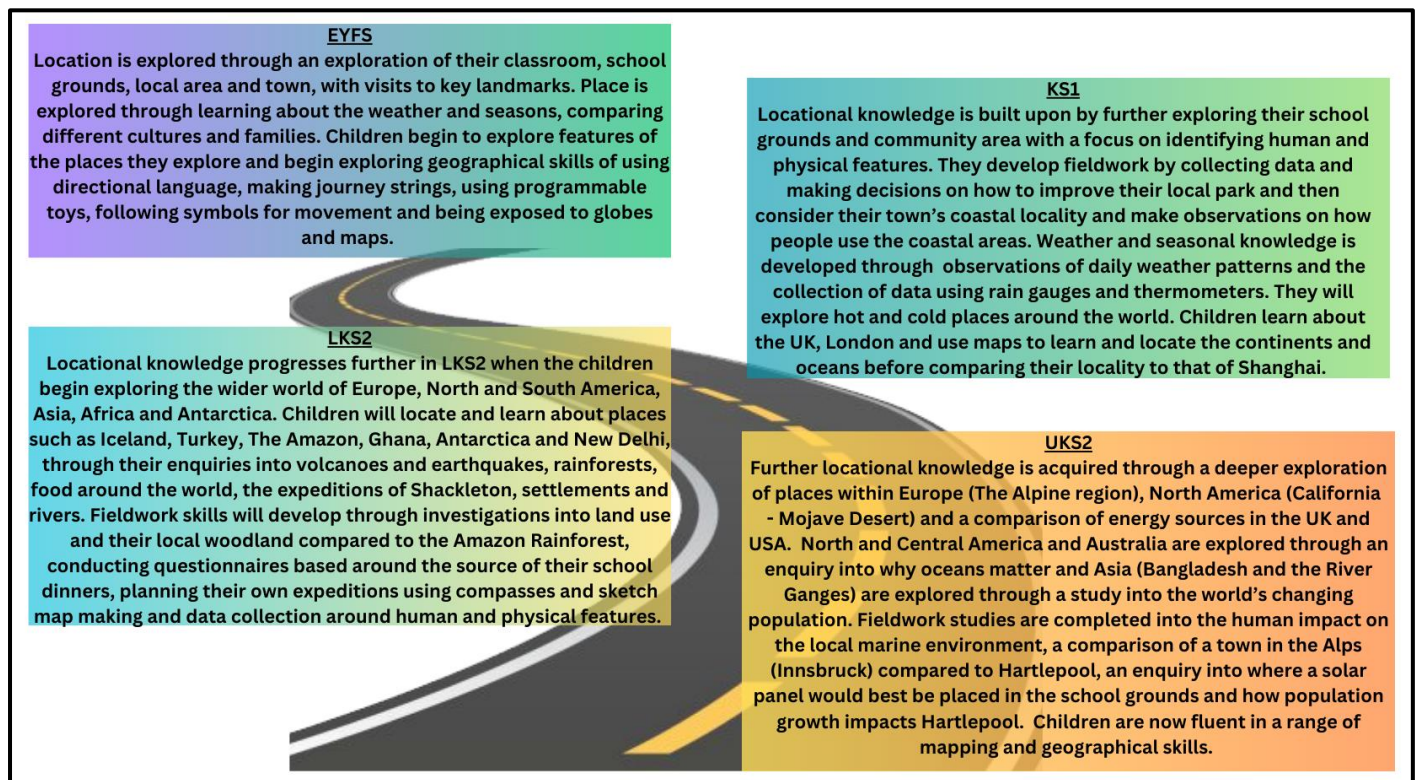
EYFS
Location is explored through an exploration of their classroom, school grounds, local area and town, with visits to key landmarks. Place is explored through learning about the weather and seasons, comparing different cultures and families. Children begin to explore features of the places they explore and begin exploring geographical skills of using directional language, making journey strings, using programmable toys, following symbols for movement and being exposed to globes and maps.

KS1
Locational knowledge is built upon by further exploring their school grounds and community area with a focus on identifying human and physical features. They develop fieldwork by collecting data and making decisions on how to improve their local park and then consider their town's coastal locality and make observations on how people use the coastal areas. Weather and seasonal knowledge is developed through observations of daily weather patterns and the collection of data using rain gauges and thermometers. They will explore hot and cold places around the world. Children learn about the UK, London and use maps to learn and locate the continents and oceans before comparing their locality to that of Shanghai.

LKS2
Locational knowledge progresses further in LKS2 when the children begin exploring the wider world of Europe, North and South America, Asia, Africa and Antarctica. Children will locate and learn about places such as Iceland, Turkey, The Amazon, Ghana, Antarctica and New Delhi, through their enquiries into volcanoes and earthquakes, rainforests, food around the world, the expeditions of Shackleton, settlements and rivers. Fieldwork skills will develop through investigations into land use and their local woodland compared to the Amazon Rainforest, conducting questionnaires based around the source of their school dinners, planning their own expeditions using compasses and sketch map making and data collection around human and physical features.

UKS2
Further locational knowledge is acquired through a deeper exploration of places within Europe (The Alpine region), North America (California - Mojave Desert) and a comparison of energy sources in the UK and USA. North and Central America and Australia are explored through an enquiry into why oceans matter and Asia (Bangladesh and the River Ganges) are explored through a study into the world's changing population. Fieldwork studies are completed into the human impact on the local marine environment, a comparison of a town in the Alps (Innsbruck) compared to Hartlepool, an enquiry into where a solar panel would best be placed in the school grounds and how population growth impacts Hartlepool. Children are now fluent in a range of mapping and geographical skills.